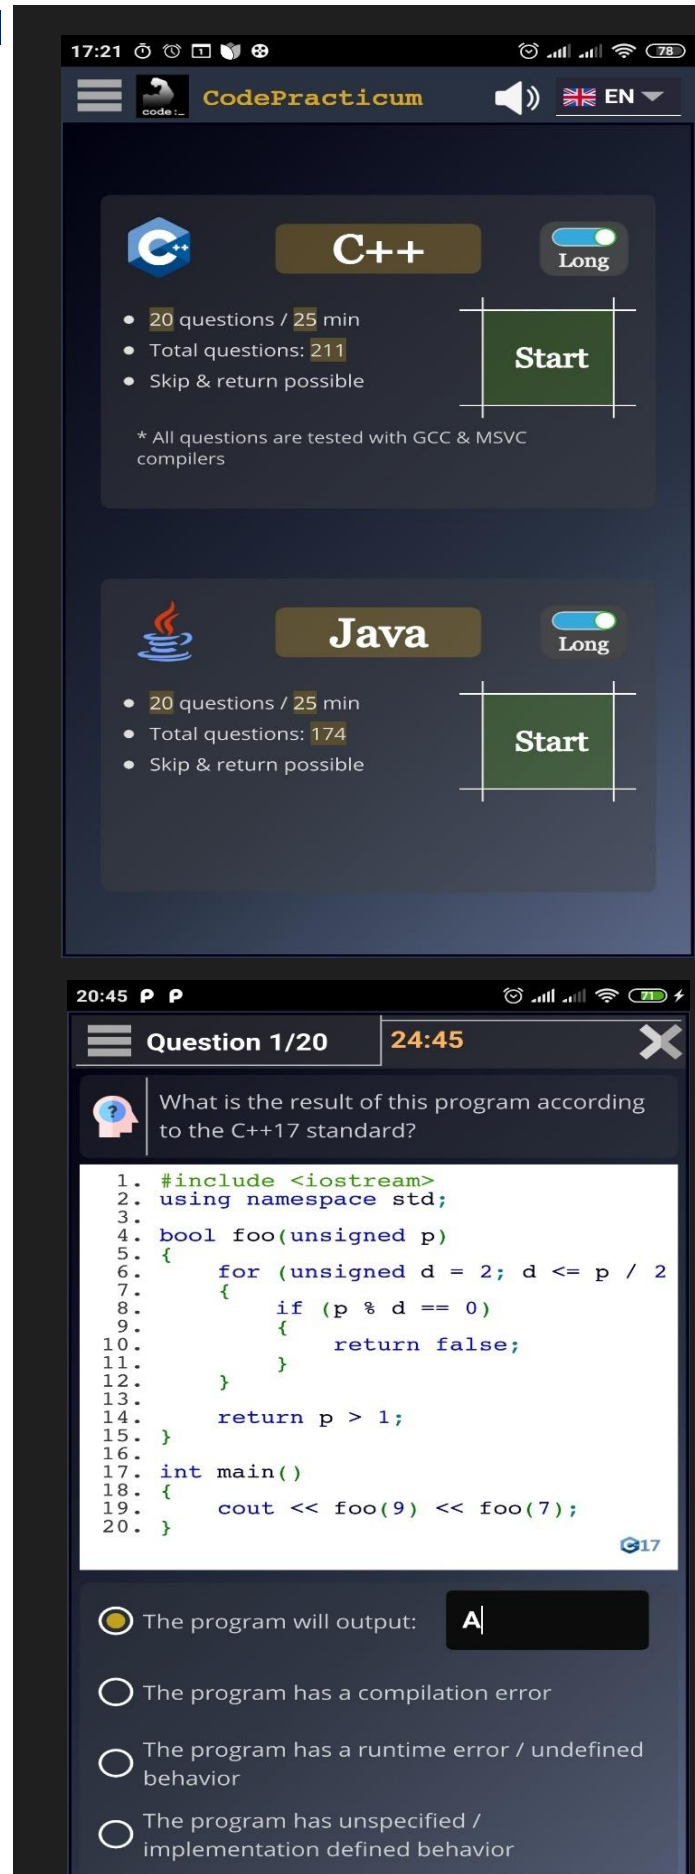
17:21

78

code:_ CodePracticum

EN

C++

Long

• 20 questions / 25 min
• Total questions: 211
• Skip & return possible

Start

* All questions are tested with GCC & MSVC compilers

Java

Long

• 20 questions / 25 min
• Total questions: 174
• Skip & return possible

Start

20:45 P P

71

Question 1/20

24:45

What is the result of this program according to the C++17 standard?

```
1.  #include <iostream>
2.  using namespace std;
3.
4.  bool foo(unsigned p)
5.  {
6.      for (unsigned d = 2; d <= p / 2
7.      {
8.          if (p % d == 0)
9.          {
10.             return false;
11.         }
12.     }
13.
14.     return p > 1;
15. }
16.
17. int main()
18. {
19.     cout << foo(9) << foo(7);
20. }
```

C17

The program will output: A

The program has a compilation error

The program has a runtime error / undefined behavior

The program has unspecified / implementation defined behavior